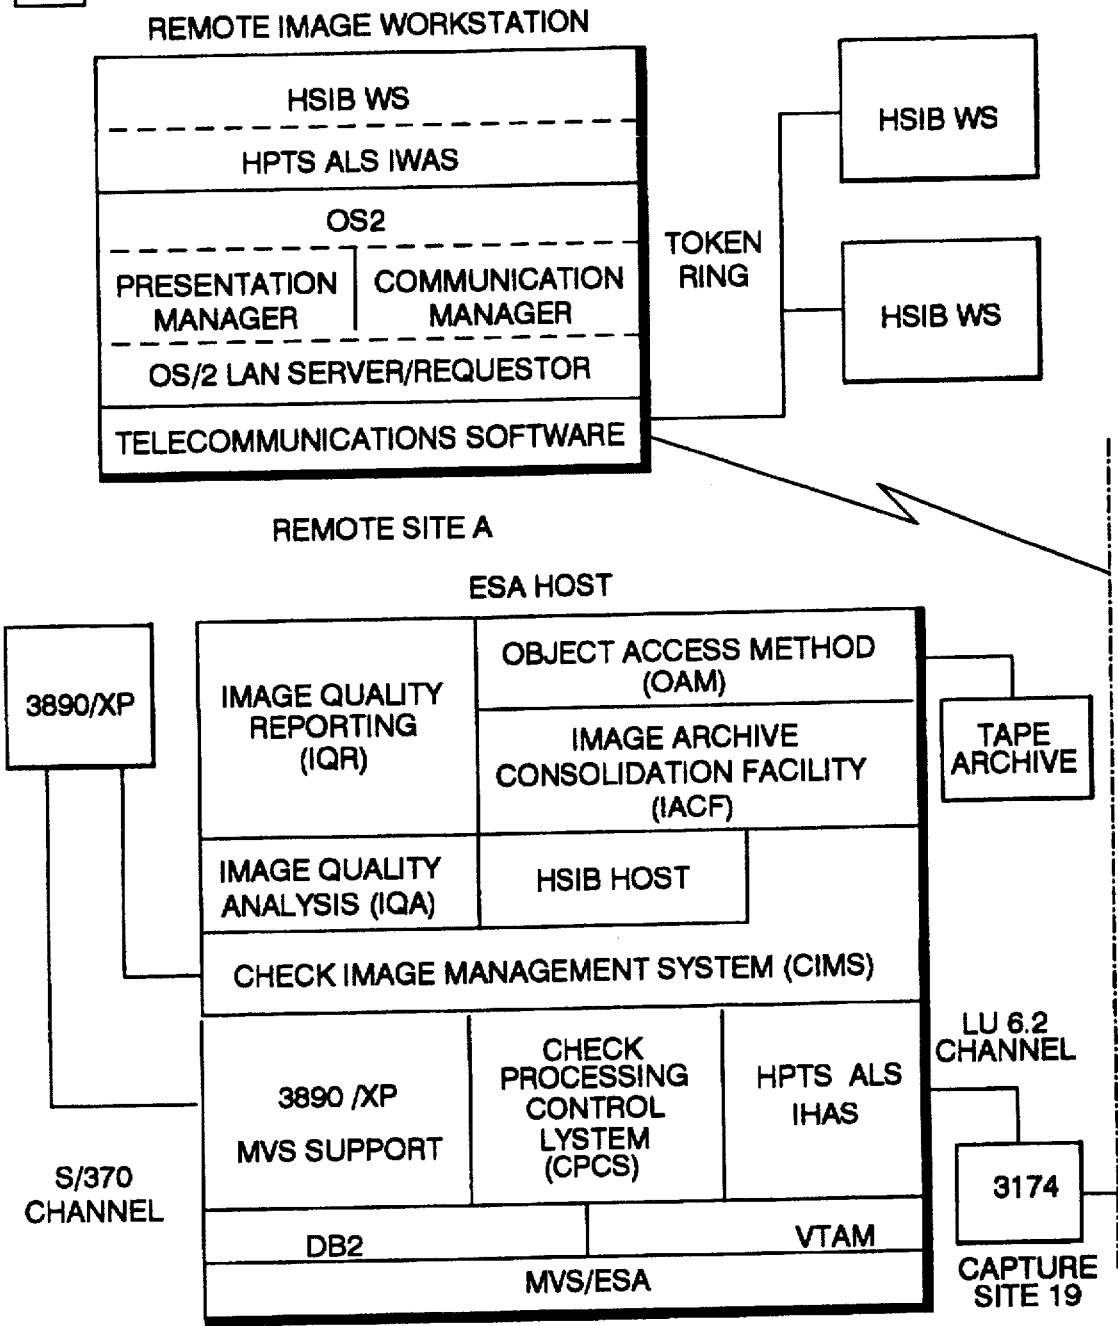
REMOTE IMAGE WORKSTATION

HSIB WS

HPTS ALS IWAS

OS2

PRESENTATION MANAGER

COMMUNICATION MANAGER

OS/2 LAN SERVER/REQUESTOR

TELECOMMUNICATIONS SOFTWARE

TOKEN RING

HSIB WS

HSIB WS

REMOTE SITE A

ESA HOST

3890/XP

IMAGE QUALITY REPORTING (IQR)

OBJECT ACCESS METHOD (OAM)

IMAGE ARCHIVE CONSOLIDATION FACILITY (IACF)

TAPE ARCHIVE

IMAGE QUALITY ANALYSIS (IQA)

HSIB HOST

CHECK IMAGE MANAGEMENT SYSTEM (CIMS)

3890 /XP MVS SUPPORT

CHECK PROCESSING CONTROL LYSTEM (CPCS)

HPTS ALS IHAS

LU 6.2 CHANNEL

S/370 CHANNEL

DB2

VTAM

MVS/ESA

3174

CAPTURE SITE 19